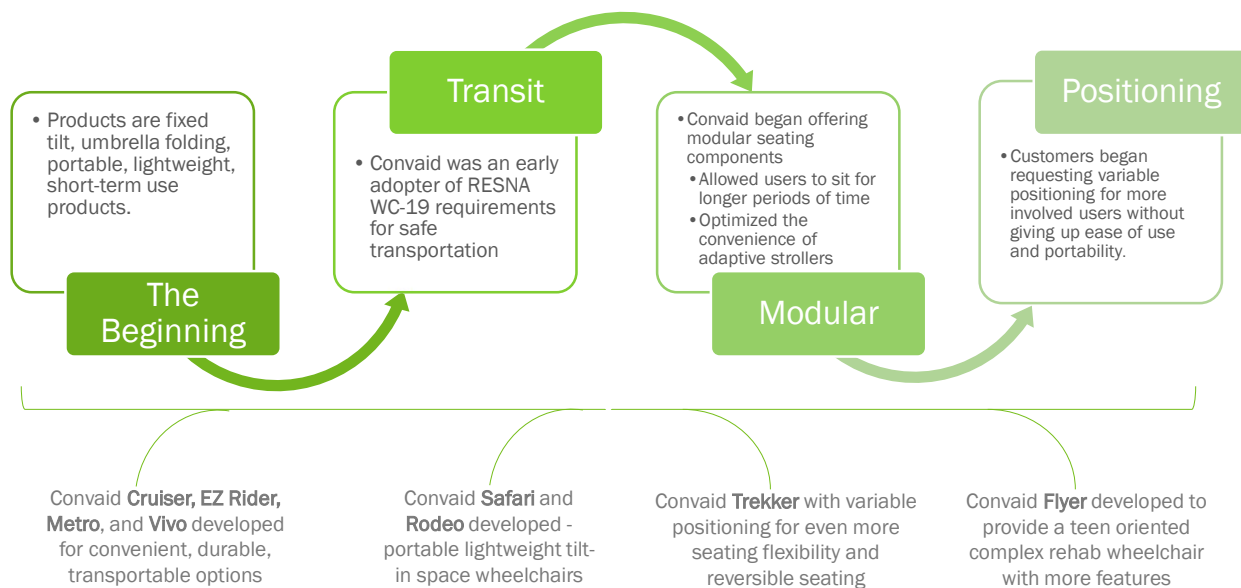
• Products are fixed tilt, umbrella folding, portable, lightweight, short-term use products.

The Beginning

Transit

• Convaid was an early adopter of RESNA WC-19 requirements for safe transportation

• Convaid began offering modular seating components
• Allowed users to sit for longer periods of time
• Optimized the convenience of adaptive strollers

Modular

Positioning

• Customers began requesting variable positioning for more involved users without giving up ease of use and portability.

Convaid Cruiser, EZ Rider, Metro, and Vivo developed for convenient, durable, transportable options

Convaid Safari and Rodeo developed - portable lightweight tilt-in space wheelchairs

Convaid Trekker with variable positioning for even more seating flexibility and reversible seating

Convaid Flyer developed to provide a teen oriented complex rehab wheelchair with more features